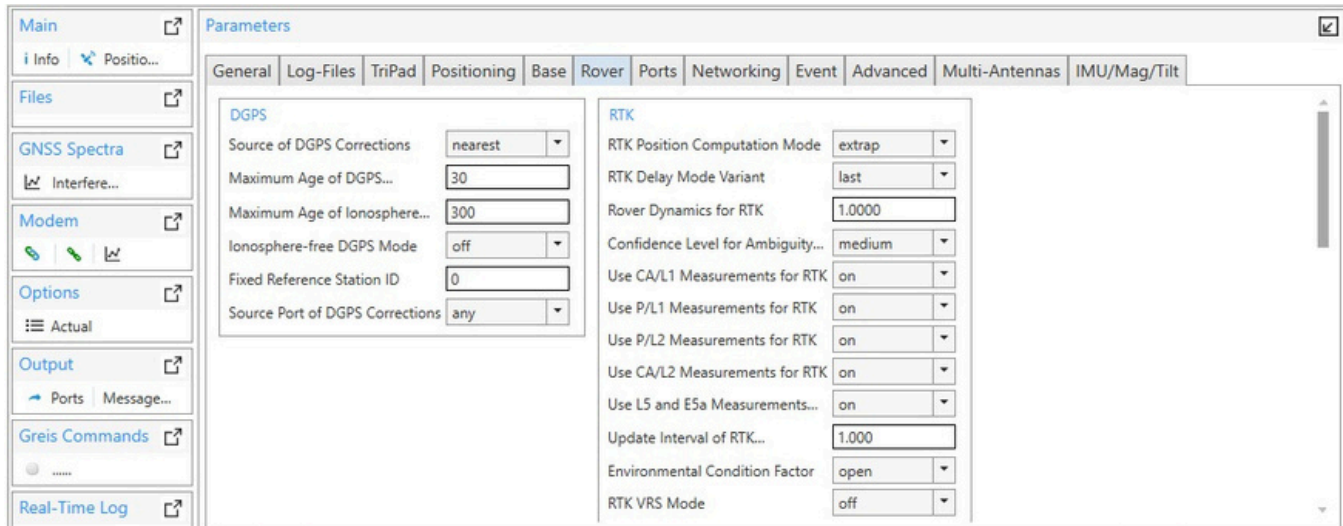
Main
i Info Positio...

Files

GNSS Spectra
Interfere...

Modem

Options
Actual

Output
Ports Message...

Greis Commands
......

Real-Time Log

Parameters

General | Log-Files | TriPad | Positioning | Base | Rover | Ports | Networking | Event | Advanced | Multi-Antennas | IMU/Mag/Tilt

DGPS

| | |
|---|---|
| Source of DGPS Corrections | nearest |
| Maximum Age of DGPS... | 30 |
| Maximum Age of Ionosphere... | 300 |
| Ionosphere-free DGPS Mode | off |
| Fixed Reference Station ID | 0 |
| Source Port of DGPS Corrections | any |

RTK

| | |
|---|---|
| RTK Position Computation Mode | extrap |
| RTK Delay Mode Variant | last |
| Rover Dynamics for RTK | 1.0000 |
| Confidence Level for Ambiguity... | medium |
| Use CA/L1 Measurements for RTK | on |
| Use P/L1 Measurements for RTK | on |
| Use P/L2 Measurements for RTK | on |
| Use CA/L2 Measurements for RTK | on |
| Use L5 and E5a Measurements... | on |
| Update Interval of RTK... | 1.000 |
| Environmental Condition Factor | open |
| RTK VRS Mode | off |